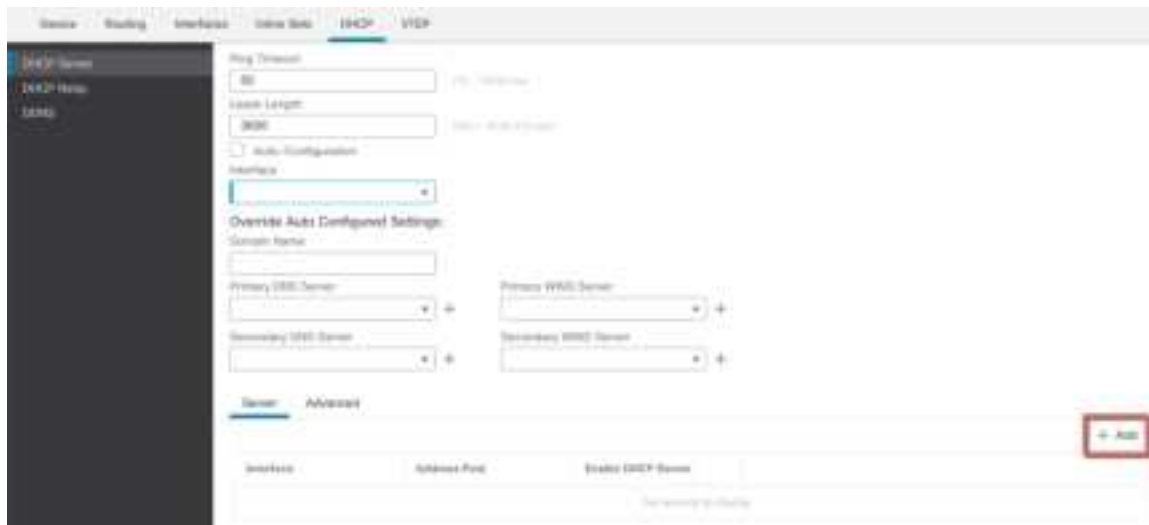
Device Routing Interfaces Inline Sets DHCP VTEP

DHCP Server
DHCP Relay
DDNS

Ping Timeout
50
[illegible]
Lease Length
3600
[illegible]
Auto-Configuration
Interface

Override Auto Configured Settings:
Domain Name

Primary DNS Server
Primary WINS Server
Secondary DNS Server
Secondary WINS Server

Server Advanced

+ Add

| Interface | Address Pool | Enable DHCP Server |
|---|---|---|
| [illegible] | | |